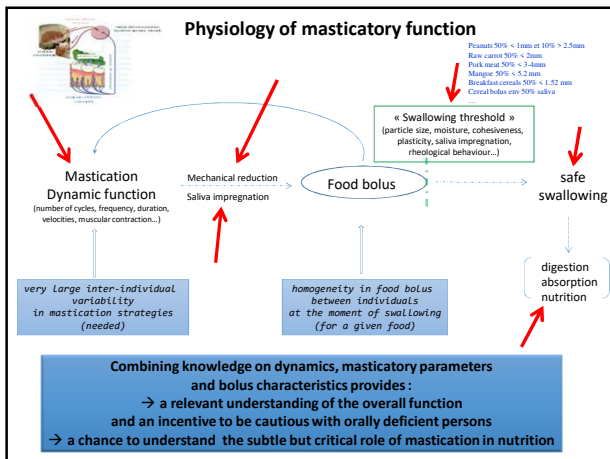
Physiology of masticatory function

Peanuts 50% < 1mm et 10% > 2.5mm
Raw carrot 50% < 2mm
Pork meat 50% < 3-4mm
Mangoe 50% < 5.2 mm
Breakfast cereals 50% < 1.52 mm
Cereal bolus env 50% saliva
…

« Swallowing threshold »
(particle size, moisture, cohesiveness, plasticity, saliva impregnation, rheological behaviour…)

Mastication
Dynamic function
(number of cycles, frequency, duration, velocities, muscular contraction…)

Mechanical reduction
Saliva impregnation

Food bolus

safe swallowing

very large inter-individual variability in mastication strategies (needed)

homogeneity in food bolus between individuals at the moment of swallowing (for a given food)

digestion
absorption
nutrition

Combining knowledge on dynamics, masticatory parameters and bolus characteristics provides :
→ a relevant understanding of the overall function
and an incentive to be cautious with orally deficient persons
→ a chance to understand the subtle but critical role of mastication in nutrition